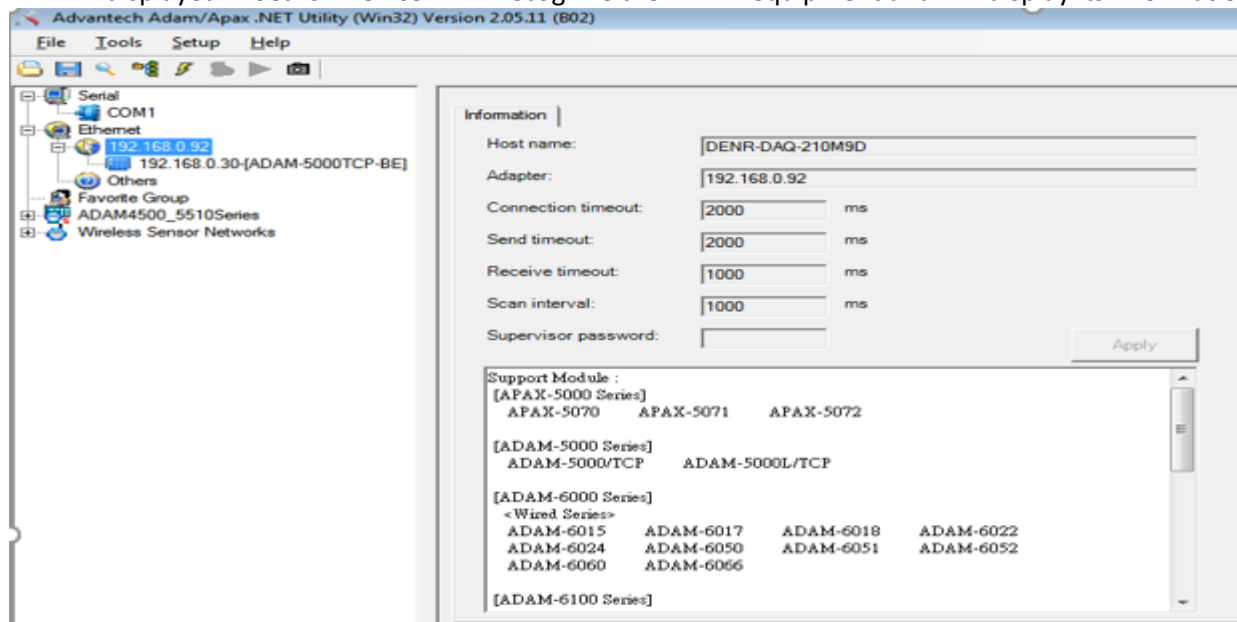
Advantech Adam/Apax .NET Utility (Win32) Version 2.05.11 (B02)

File Tools Setup Help

Serial
COM1
Ethernet
192.168.0.92
192.168.0.30-[ADAM-5000TCP-BE]
Others
Favorite Group
ADAM4500_5510Series
Wireless Sensor Networks

Information

| | | |
|---|---|---|
| Host name: | DENR-DAQ-210M9D | |
| Adapter: | 192.168.0.92 | |
| Connection timeout: | 2000 | ms |
| Send timeout: | 2000 | ms |
| Receive timeout: | 1000 | ms |
| Scan interval: | 1000 | ms |
| Supervisor password: | | |

Apply

Support Module :
[APAX-5000 Series]
APAX-5070 APAX-5071 APAX-5072

[ADAM-5000 Series]
ADAM-5000/TCP ADAM-5000L/TCP

[ADAM-6000 Series]
<Wired Series>
ADAM-6015 ADAM-6017 ADAM-6018 ADAM-6022
ADAM-6024 ADAM-6050 ADAM-6051 ADAM-6052
ADAM-6060 ADAM-6066

[ADAM-6100 Series]